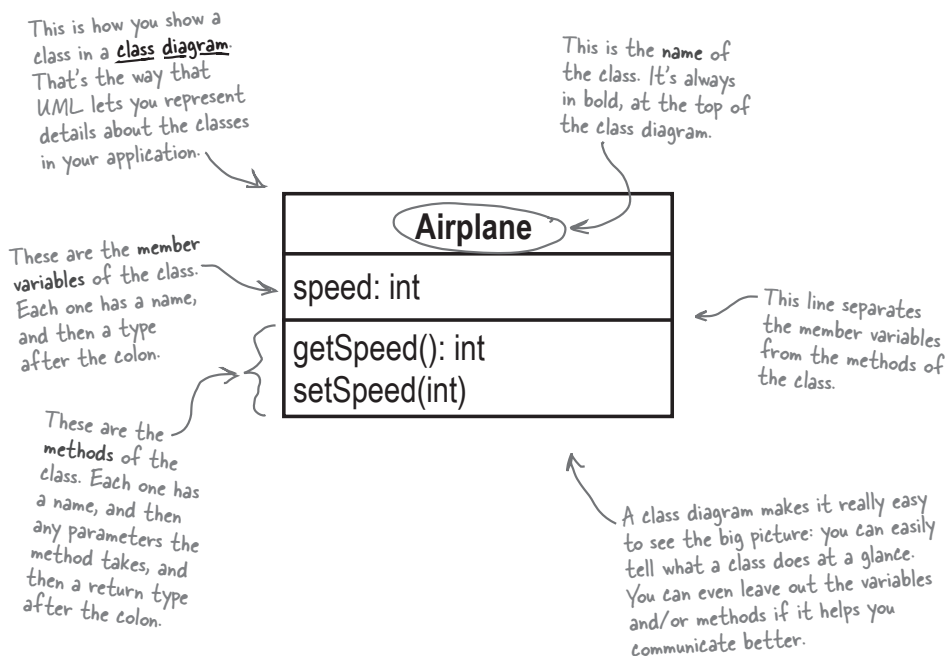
This is how you show a class in a class diagram. That's the way that UML lets you represent details about the classes in your application.

This is the name of the class. It's always in bold, at the top of the class diagram.

Airplane

speed: int

getSpeed(): int
setSpeed(int)

These are the member variables of the class. Each one has a name, and then a type after the colon.

This line separates the member variables from the methods of the class.

These are the methods of the class. Each one has a name, and then any parameters the method takes, and then a return type after the colon.

A class diagram makes it really easy to see the big picture: you can easily tell what a class does at a glance. You can even leave out the variables and/or methods if it helps you communicate better.